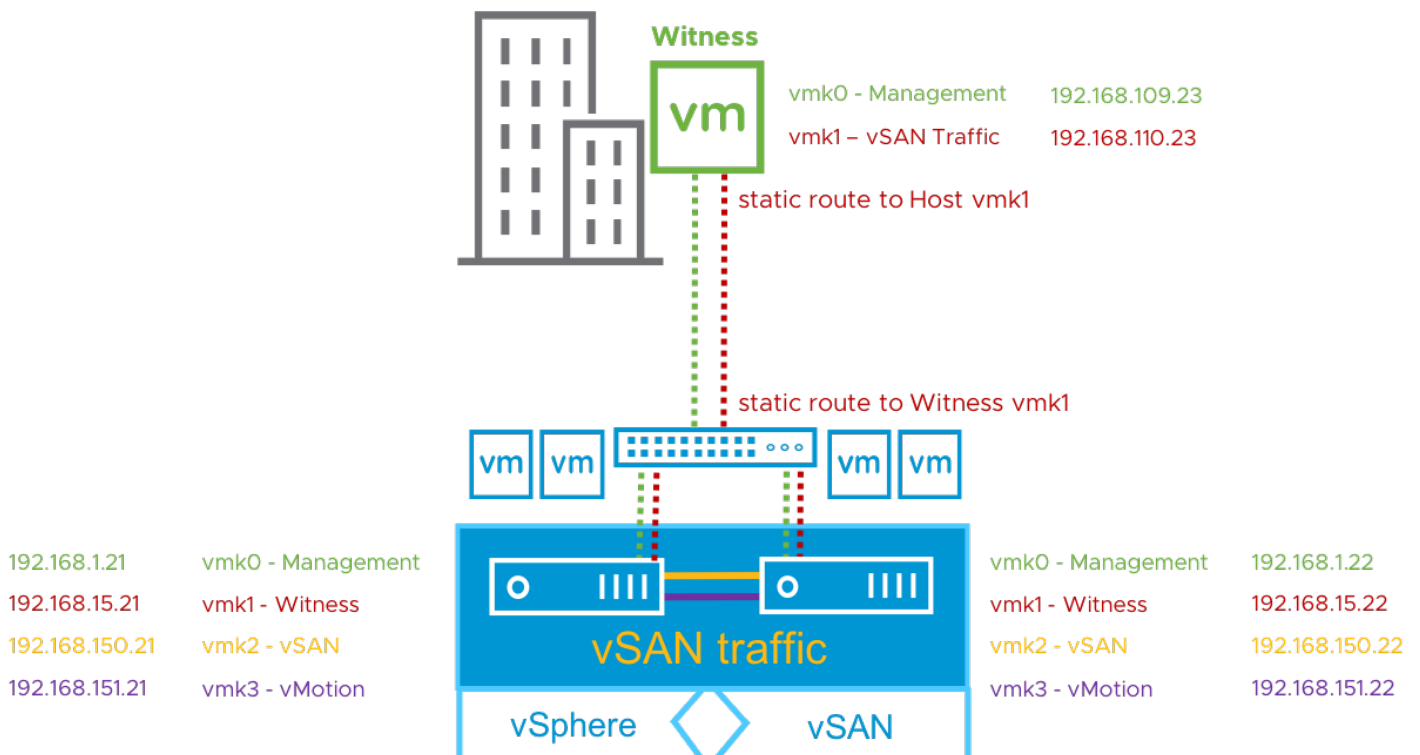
Witness

vm

vmk0 - Management 192.168.109.23

vmk1 – vSAN Traffic 192.168.110.23

static route to Host vmk1

static route to Witness vmk1

vm vm vm vm

192.168.1.21 vmk0 - Management

192.168.15.21 vmk1 - Witness

192.168.150.21 vmk2 - vSAN

192.168.151.21 vmk3 - vMotion

vmk0 - Management 192.168.1.22

vmk1 - Witness 192.168.15.22

vmk2 - vSAN 192.168.150.22

vmk3 - vMotion 192.168.151.22

vSAN traffic

vSphere vSAN